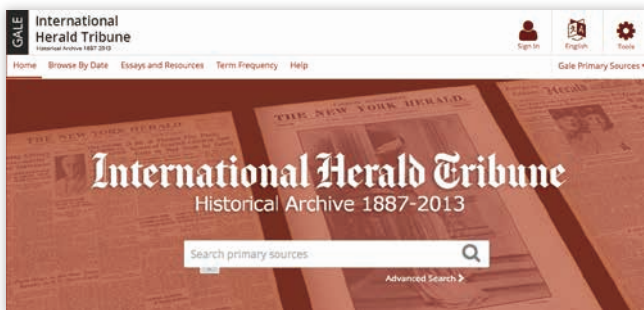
GALE International Herald Tribune
Historical Archive 1887-2013

Sign In English Tools

Home Browse By Date Essays and Resources Term Frequency Help Gale Primary Sources

THE NEW YORK HERALD THE NEW YORK HERALD THE NEW YORK HERALD Herald

International Herald Tribune
Historical Archive 1887-2013

Search primary sources

Advanced Search ›